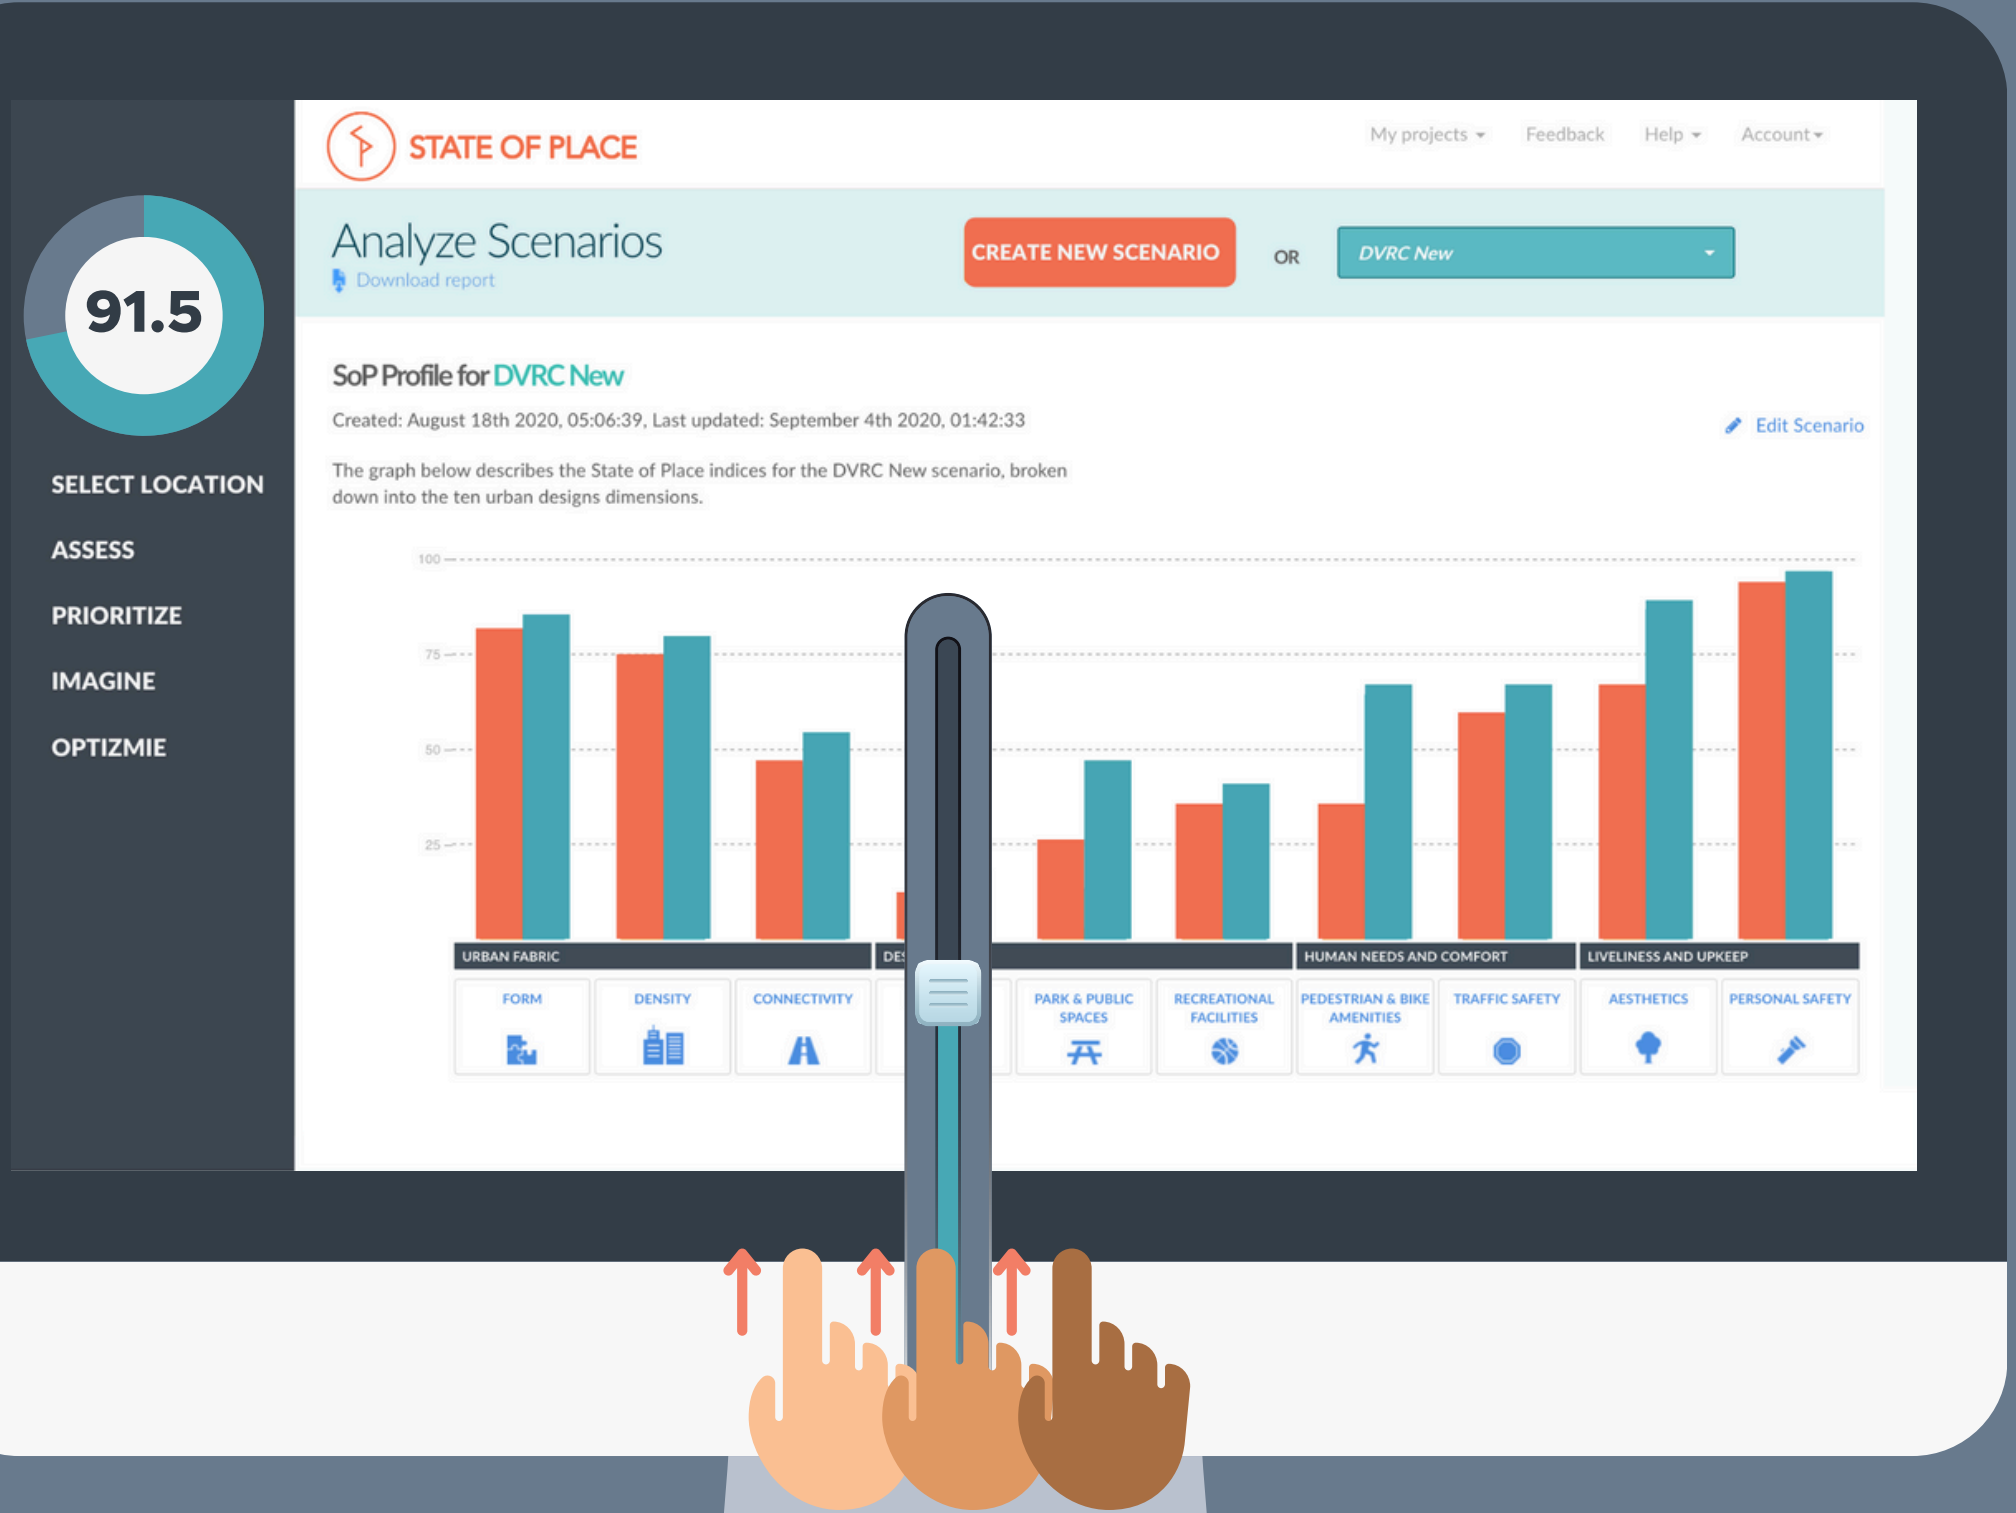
91.5

SELECT LOCATION

ASSESS

PRIORITIZE

IMAGINE

OPTIZMIE

STATE OF PLACE

My projects Feedback Help Account

Analyze Scenarios

Download report

CREATE NEW SCENARIO

OR

DVRC New

SoP Profile for DVRC New

Created: August 18th 2020, 05:06:39, Last updated: September 4th 2020, 01:42:33

Edit Scenario

The graph below describes the State of Place indices for the DVRC New scenario, broken down into the ten urban designs dimensions.

100

75

50

25

URBAN FABRIC

DES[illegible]

HUMAN NEEDS AND COMFORT

LIVELINESS AND UPKEEP

FORM

DENSITY

CONNECTIVITY

PARK & PUBLIC SPACES

RECREATIONAL FACILITIES

PEDESTRIAN & BIKE AMENITIES

TRAFFIC SAFETY

AESTHETICS

PERSONAL SAFETY